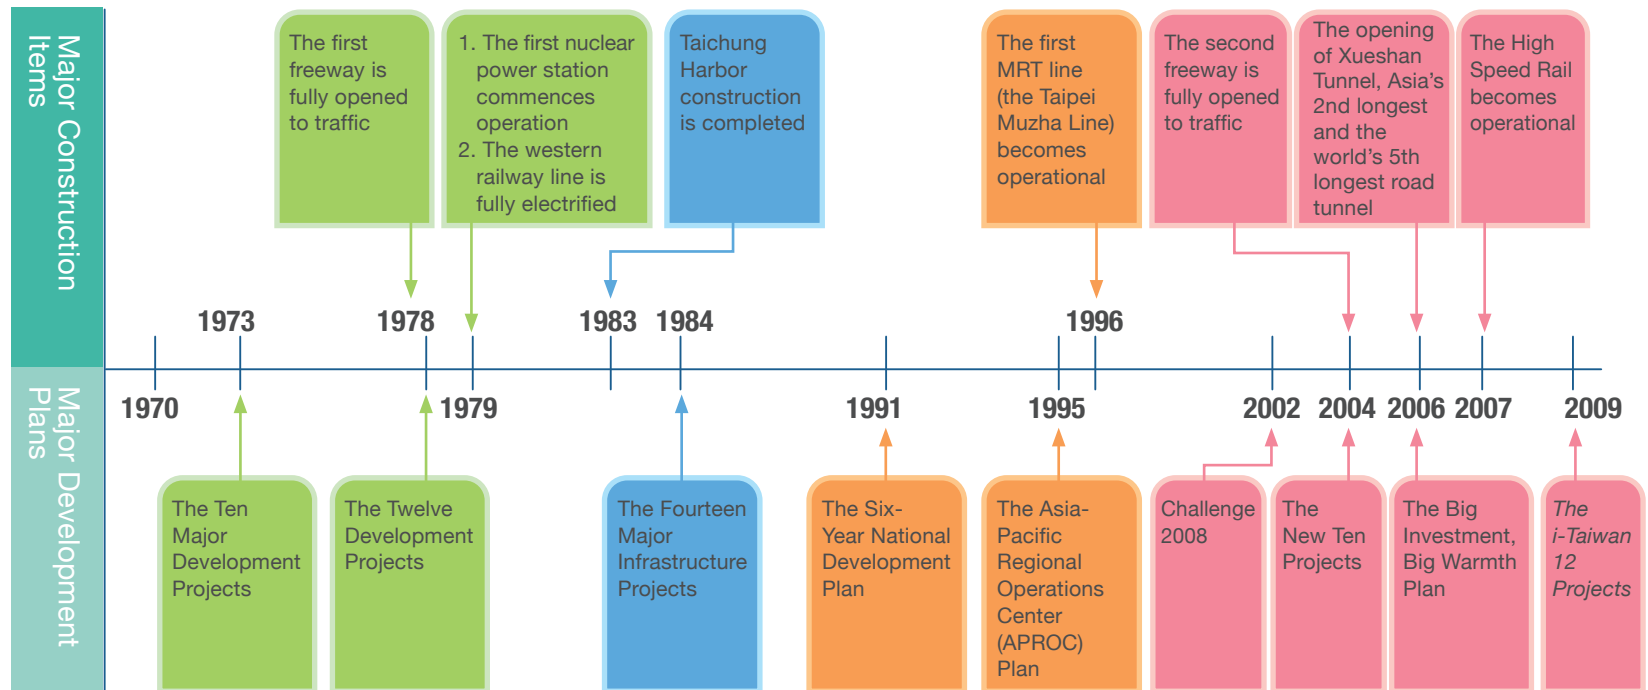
Major Construction Items

The first freeway is fully opened to traffic

1. The first nuclear power station commences operation
2. The western railway line is fully electrified

Taichung Harbor construction is completed

The first MRT line (the Taipei Muzha Line) becomes operational

The second freeway is fully opened to traffic

The opening of Xueshan Tunnel, Asia's 2nd longest and the world's 5th longest road tunnel

The High Speed Rail becomes operational

1973 1978 1983 1984 1996

1970 1979 1991 1995 2002 2004 2006 2007 2009

Major Development Plans

The Ten Major Development Projects

The Twelve Development Projects

The Fourteen Major Infrastructure Projects

The Six-Year National Development Plan

The Asia-Pacific Regional Operations Center (APROC) Plan

Challenge 2008

The New Ten Projects

The Big Investment, Big Warmth Plan

The i-Taiwan 12 Projects